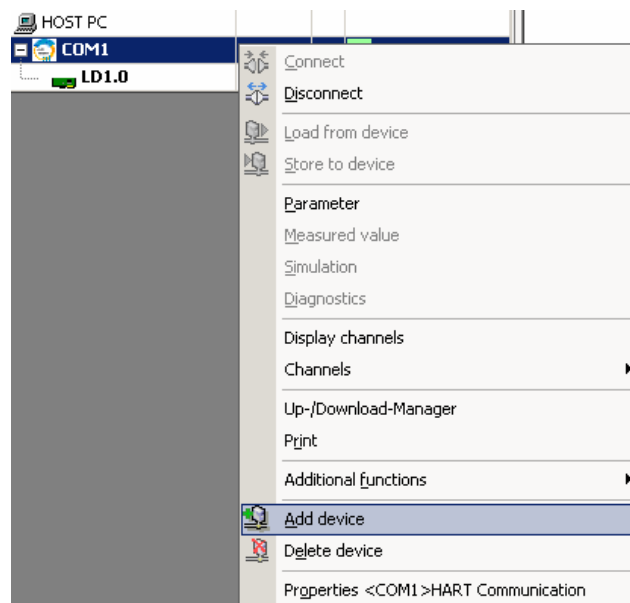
HOST PC
COM1
LD1.0

Connect
Disconnect
Load from device
Store to device
Parameter
Measured value
Simulation
Diagnostics
Display channels
Channels
Up-/Download-Manager
Print
Additional functions
Add device
Delete device
Properties <COM1>HART Communication